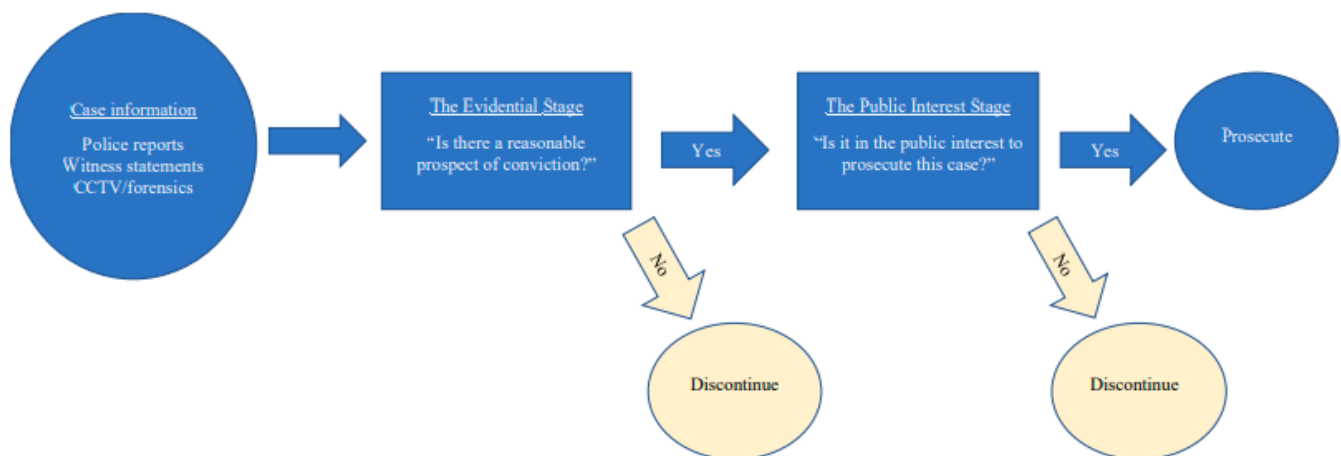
Case information

Police reports
Witness statements
CCTV/forensics

The Evidential Stage

"Is there a reasonable prospect of conviction?"

Yes

No

Discontinue

The Public Interest Stage

"Is it in the public interest to prosecute this case?"

Yes

No

Discontinue

Prosecute